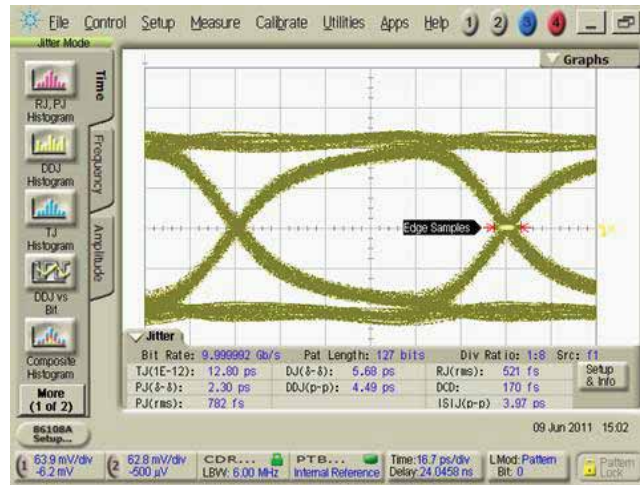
File Control Setup Measure Calibrate Utilities Apps Help 1 2 3 4

Jitter Mode

RJ, PJ Histogram

DDJ Histogram

TJ Histogram

DDJ vs Bit

Composite Histogram

More (1 of 2)

Time

Frequency

Amplitude

Graphs

Edge Samples

Jitter

| Bit Rate: 9.999992 Gb/s | Pat Length: 127 bits | Div Ratio: 1:8 | Src: f1 |
|---|---|---|---|
| TJ(1E-12): 12.80 ps | DJ(δ-δ): 5.68 ps | RJ(rms): 521 fs | Setup & Info |
| PJ(δ-δ): 2.30 ps | DDJ(p-p): 4.49 ps | DCD: 170 fs | |
| PJ(rms): 782 fs | | ISIJ(p-p) 3.97 ps | |

09 Jun 2011 15:02

86108A Setup...

1 63.9 mV/div -6.2 mV

2 62.8 mV/div -500 µV

CDR... LBW: 6.00 MHz

PTB... Internal Reference

Time:16.7 ps/div Delay:24.0458 ns

LMod: Pattern Bit: 0

Pattern Lock